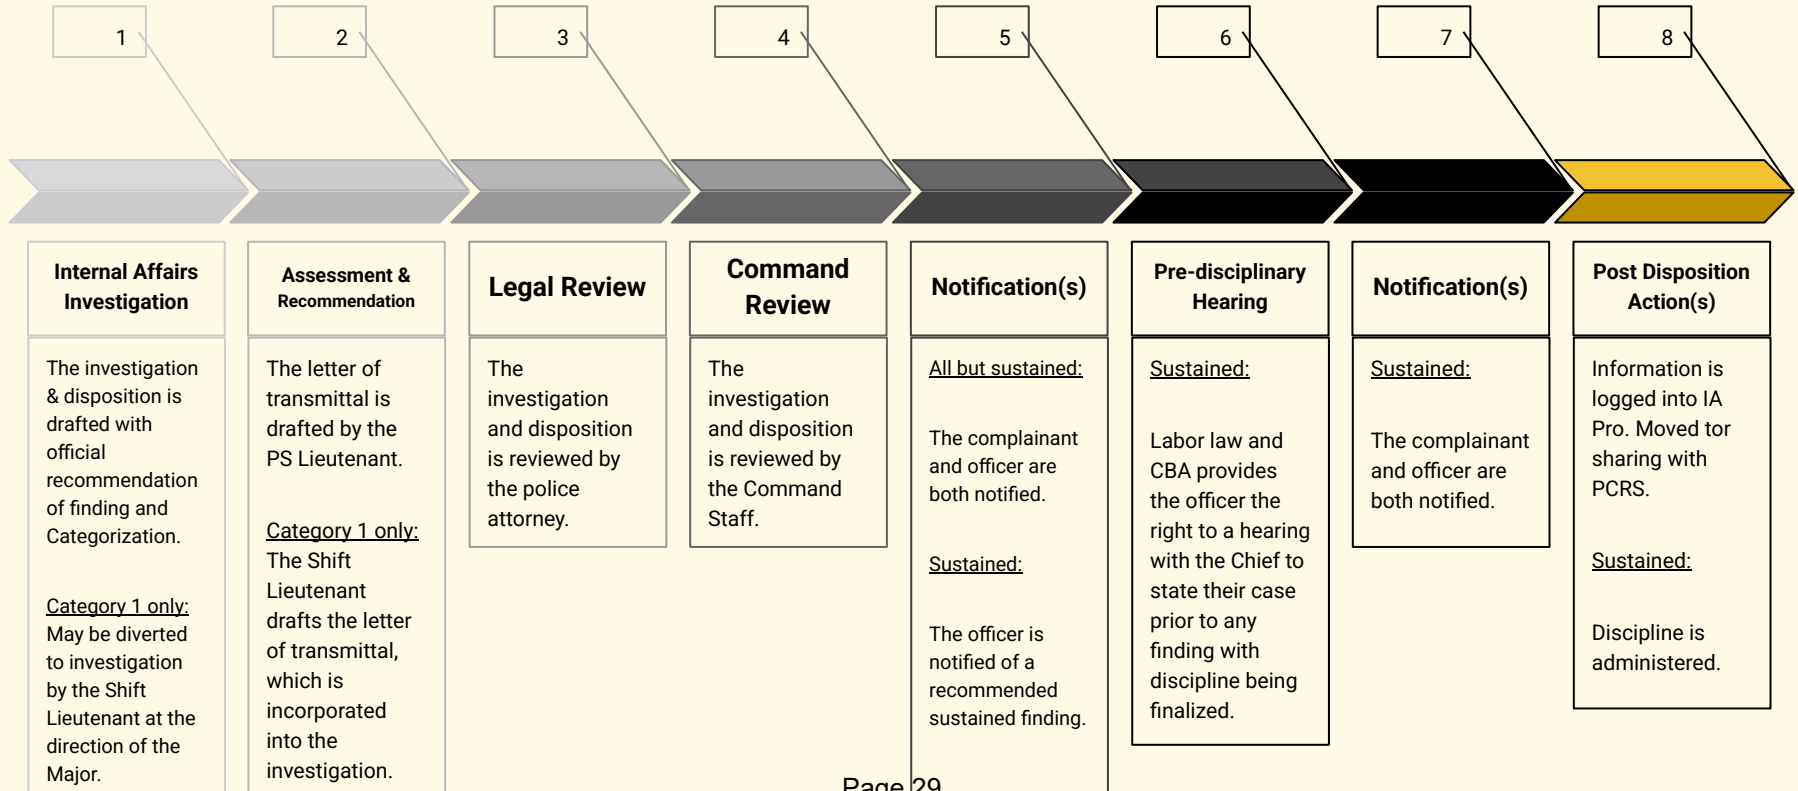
1

2

3

4

5

6

7

8

Internal Affairs Investigation

The investigation & disposition is drafted with official recommendation of finding and Categorization.

Category 1 only: May be diverted to investigation by the Shift Lieutenant at the direction of the Major.

Assessment & Recommendation

The letter of transmittal is drafted by the PS Lieutenant.

Category 1 only: The Shift Lieutenant drafts the letter of transmittal, which is incorporated into the investigation.

Legal Review

The investigation and disposition is reviewed by the police attorney.

Command Review

The investigation and disposition is reviewed by the Command Staff.

Notification(s)

All but sustained:

The complainant and officer are both notified.

Sustained:

The officer is notified of a recommended sustained finding.

Pre-disciplinary Hearing

Sustained:

Labor law and CBA provides the officer the right to a hearing with the Chief to state their case prior to any finding with discipline being finalized.

Notification(s)

Sustained:

The complainant and officer are both notified.

Post Disposition Action(s)

Information is logged into IA Pro. Moved tor sharing with PCRS.

Sustained:

Discipline is administered.

Page 29